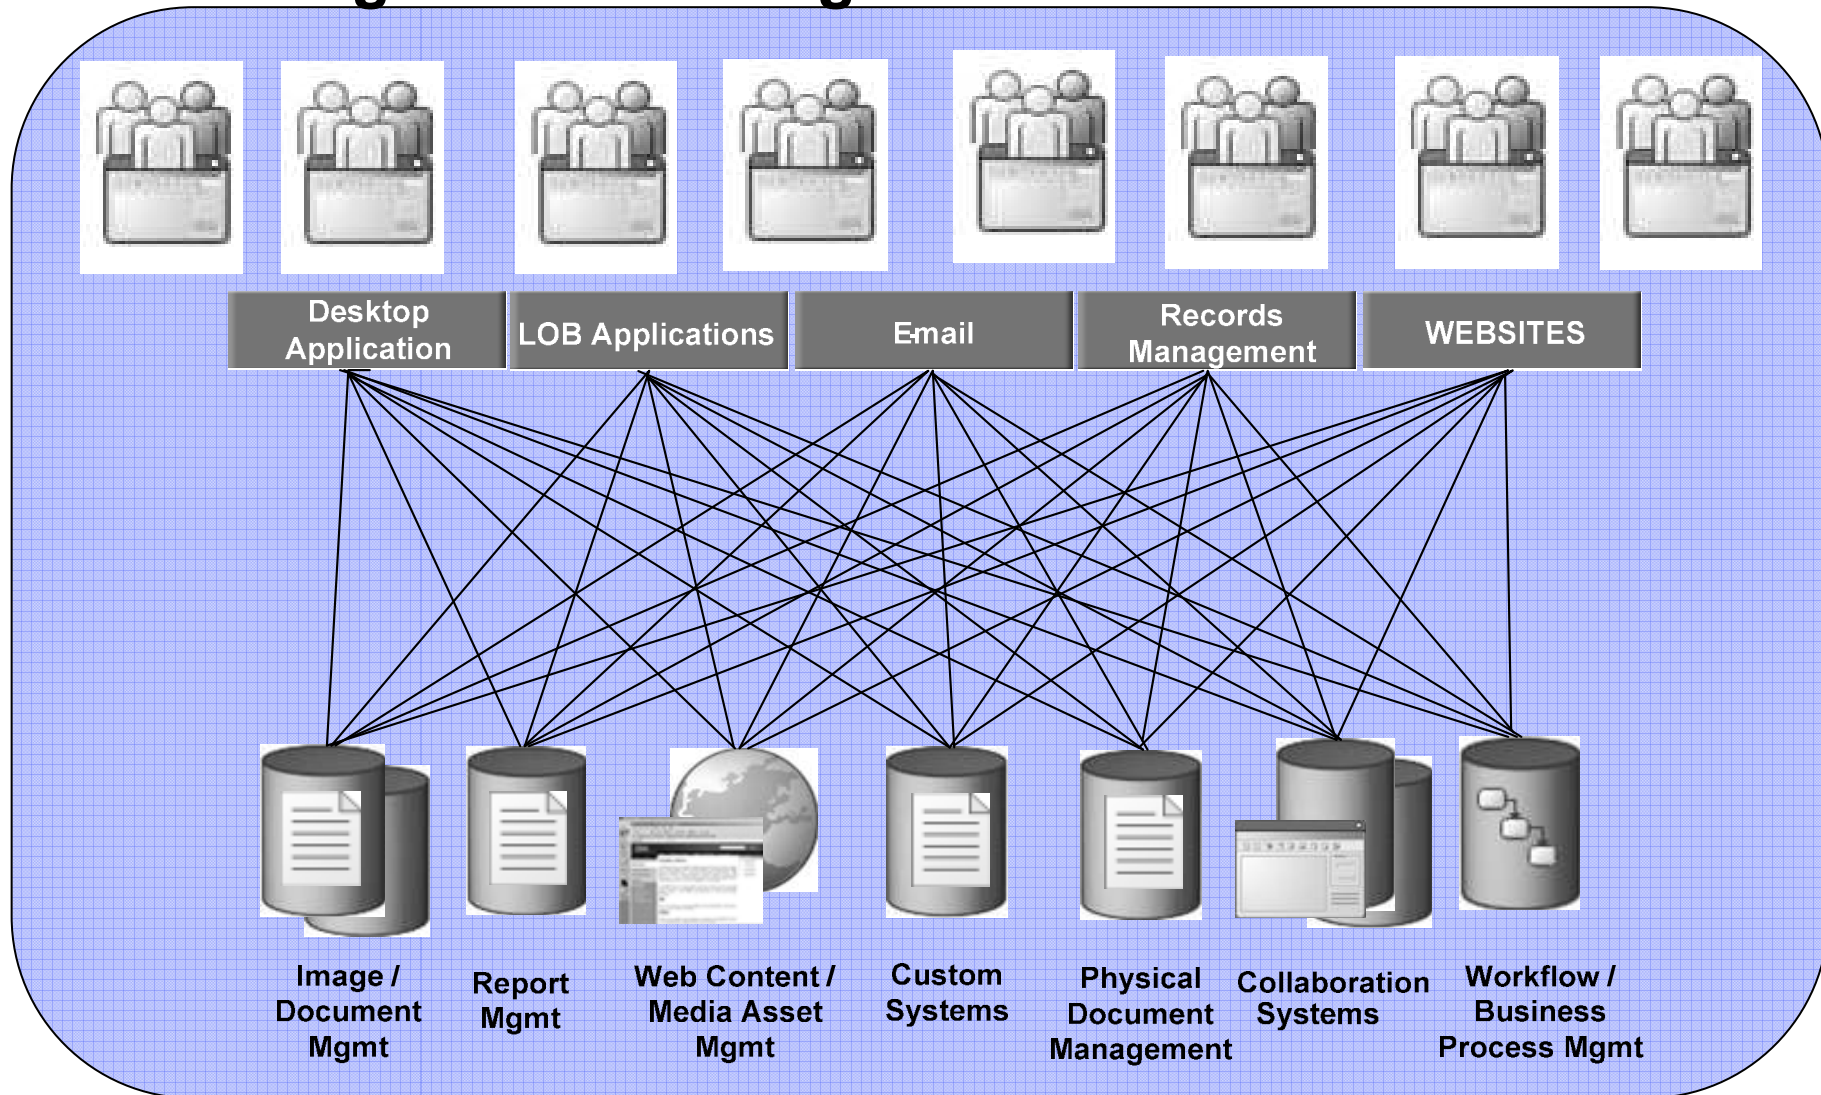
Desktop Application

LOB Applications

E-mail

Records Management

WEBSITES

Image / Document Mgmt

Report Mgmt

Web Content / Media Asset Mgmt

Custom Systems

Physical Document Management

Collaboration Systems

Workflow / Business Process Mgmt